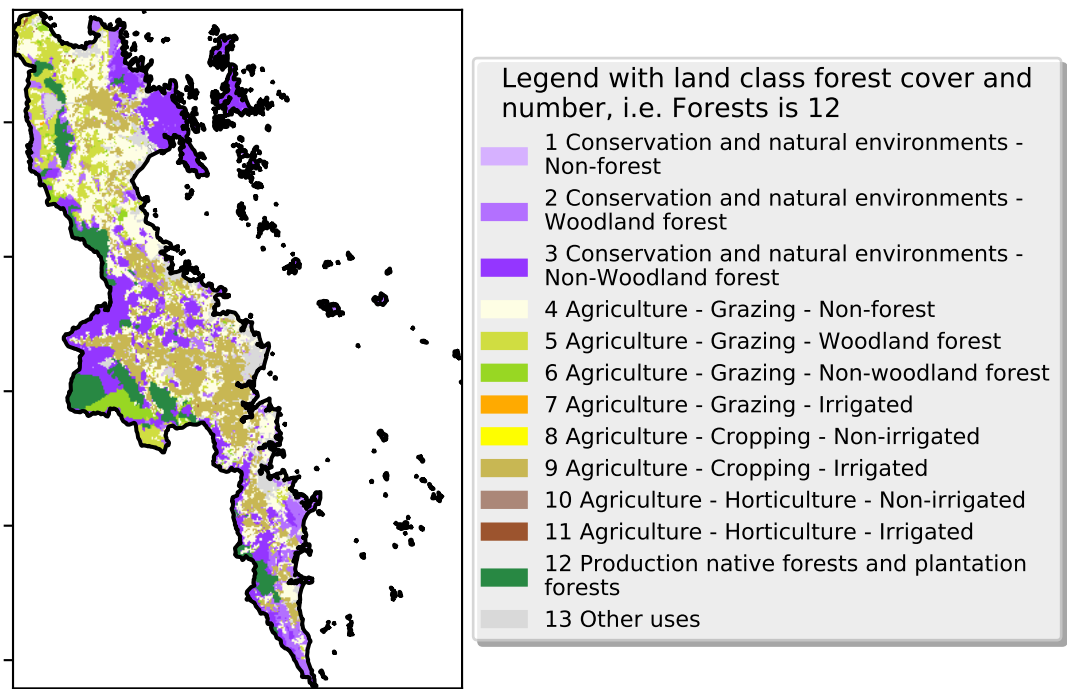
Legend with land class forest cover and number, i.e. Forests is 12

1 Conservation and natural environments - Non-forest

2 Conservation and natural environments - Woodland forest

3 Conservation and natural environments - Non-Woodland forest

4 Agriculture - Grazing - Non-forest

5 Agriculture - Grazing - Woodland forest

6 Agriculture - Grazing - Non-woodland forest

7 Agriculture - Grazing - Irrigated

8 Agriculture - Cropping - Non-irrigated

9 Agriculture - Cropping - Irrigated

10 Agriculture - Horticulture - Non-irrigated

11 Agriculture - Horticulture - Irrigated

12 Production native forests and plantation forests

13 Other uses